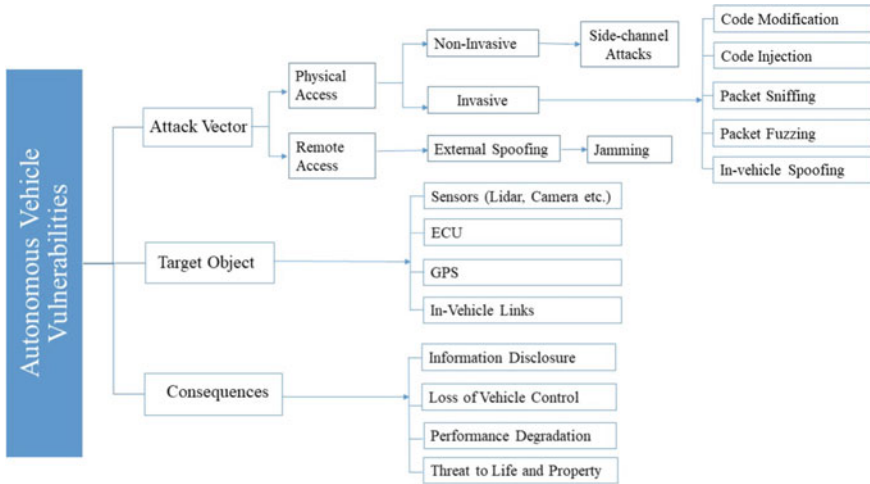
Autonomous Vehicle Vulnerabilities

Attack Vector

Physical Access

Non-Invasive

Side-channel Attacks

Invasive

Code Modification

Code Injection

Packet Sniffing

Packet Fuzzing

In-vehicle Spoofing

Remote Access

External Spoofing

Jamming

Target Object

Sensors (Lidar, Camera etc.)

ECU

GPS

In-Vehicle Links

Consequences

Information Disclosure

Loss of Vehicle Control

Performance Degradation

Threat to Life and Property